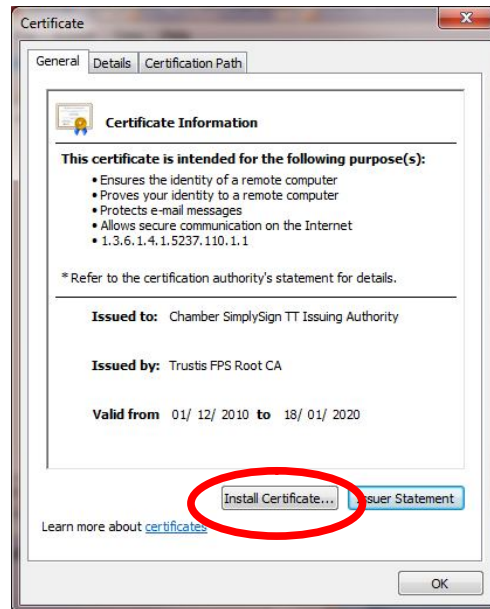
Certificate

X

General | Details | Certification Path

Certificate Information

This certificate is intended for the following purpose(s):

- Ensures the identity of a remote computer
- Proves your identity to a remote computer
- Protects e-mail messages
- Allows secure communication on the Internet
- 1.3.6.1.4.1.5237.110.1.1

* Refer to the certification authority's statement for details.

Issued to: Chamber SimplySign TT Issuing Authority

Issued by: Trustis FPS Root CA

Valid from 01/ 12/ 2010 to 18/ 01/ 2020

Install Certificate... | Issuer Statement

Learn more about certificates

OK